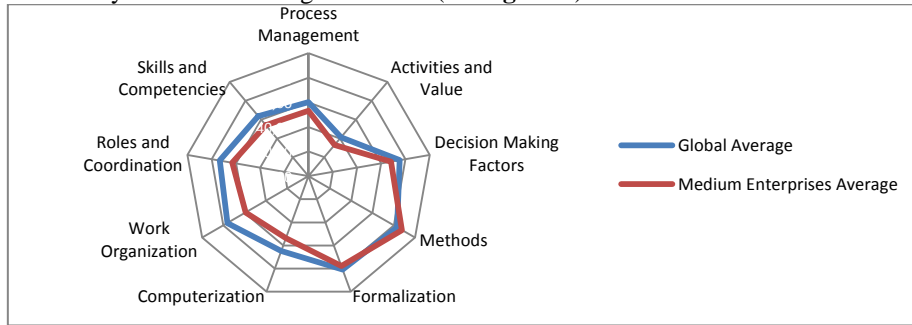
Process Management

Activities and Value

Decision Making Factors

Methods

Formalization

Computerization

Work Organization

Roles and Coordination

Skills and Competencies

40

Global Average

Medium Enterprises Average